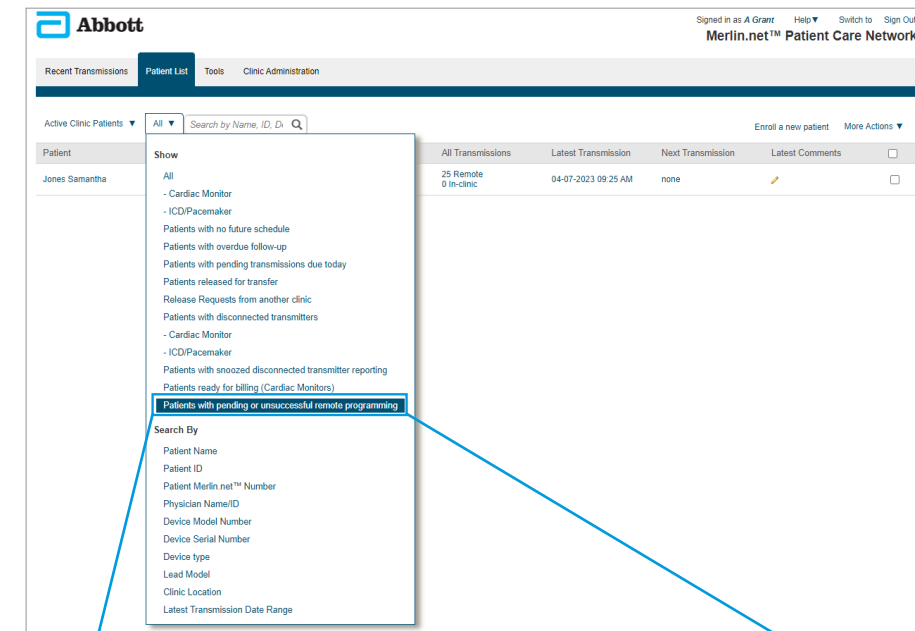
Abbott

Signed in as A Grant Help▼ Switch to Sign Out

Merlin.net™ Patient Care Network

Recent Transmissions Patient List Tools Clinic Administration

Active Clinic Patients ▼ All ▼ Search by Name, ID, D

Enroll a new patient More Actions ▼

| Patient | All Transmissions | Latest Transmission | Next Transmission | Latest Comments |
|---|---|---|---|---|
| Jones Samantha | 25 Remote 0 In-clinic | 04-07-2023 09:25 AM | none | |

Show
All
- Cardiac Monitor
- ICD/Pacemaker
Patients with no future schedule
Patients with overdue follow-up
Patients with pending transmissions due today
Patients released for transfer
Release Requests from another clinic
Patients with disconnected transmitters
- Cardiac Monitor
- ICD/Pacemaker
Patients with snoozed disconnected transmitter reporting
Patients ready for billing (Cardiac Monitors)
Patients with pending or unsuccessful remote programming

Search By
Patient Name
Patient ID
Patient Merlin.net™ Number
Physician Name/ID
Device Model Number
Device Serial Number
Device type
Lead Model
Clinic Location
Latest Transmission Date Range